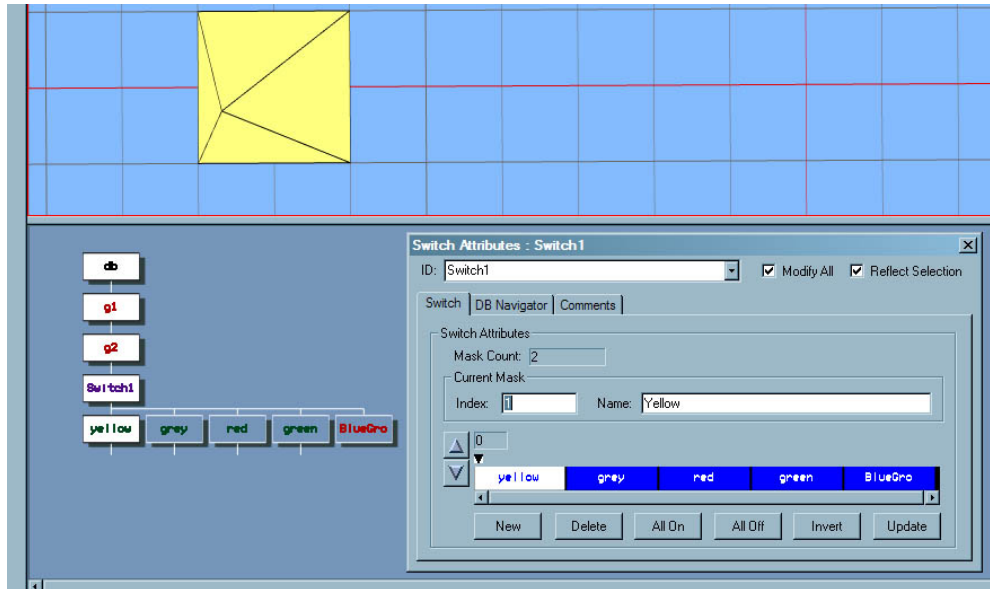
db

g1

g2

Switch1

yellow grey red green BlueGro

Switch Attributes : Switch1

ID: Switch1

Modify All

Reflect Selection

Switch | DB Navigator | Comments

Switch Attributes

Mask Count: 2

Current Mask

Index: 1

Name: Yellow

0

| yellow | grey | red | green | BlueGro |
|---|---|---|---|---|

New Delete All On All Off Invert Update